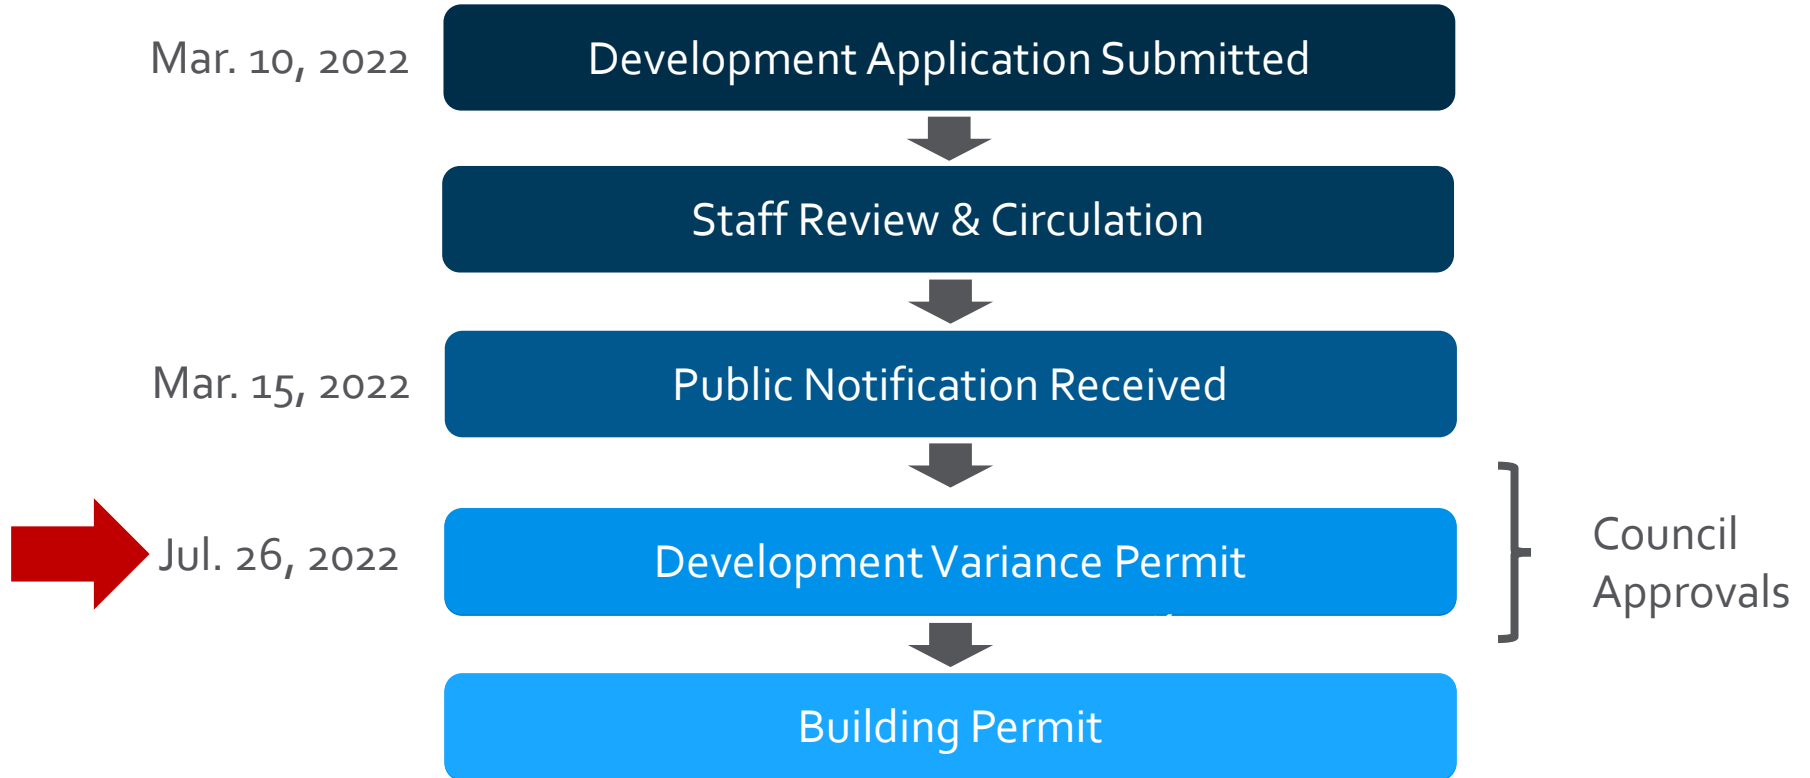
Mar. 10, 2022

Development Application Submitted

Staff Review & Circulation

Mar. 15, 2022

Public Notification Received

Jul. 26, 2022

Development Variance Permit

Council Approvals

Building Permit